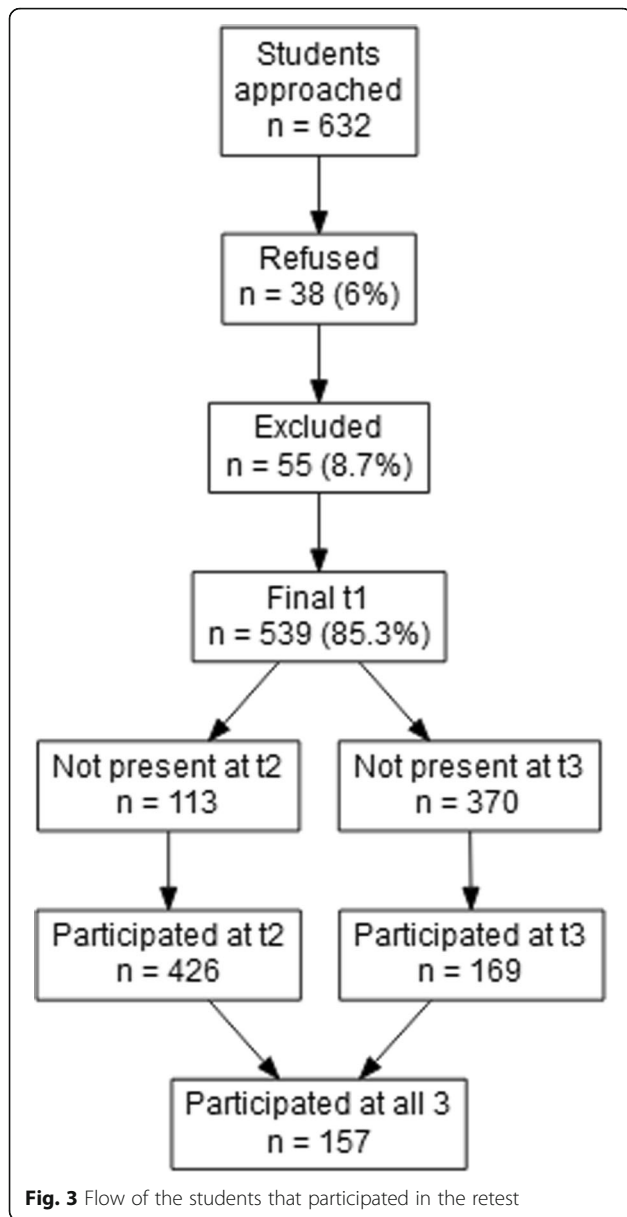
Students approached
n = 632

Refused
n = 38 (6%)

Excluded
n = 55 (8.7%)

Final t1
n = 539 (85.3%)

Not present at t2
n = 113

Not present at t3
n = 370

Participated at t2
n = 426

Participated at t3
n = 169

Participated at all 3
n = 157

**Fig. 3** Flow of the students that participated in the retest